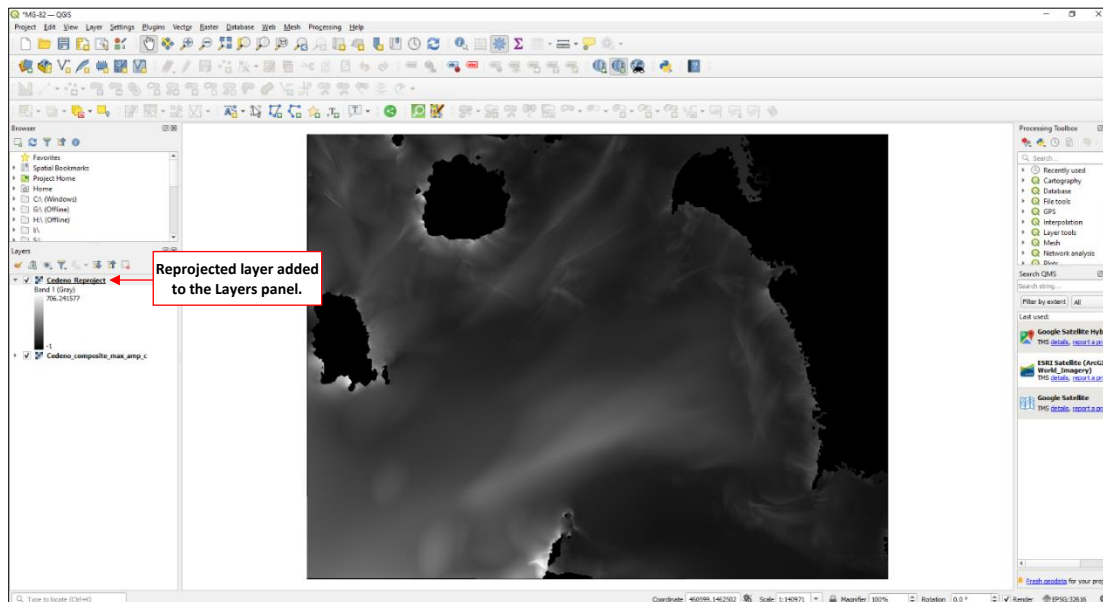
*MS-82 — QGIS

Project Edit View Layer Settings Plugins Vector Raster Database Web Mesh Processing Help

Browser

Favorites
Spatial Bookmarks
Project Home
Home
C:\ (Windows)
G:\ (Offline)
H:\ (Offline)
I:\

Layers

Cedeno_Reproject
Band 1 (Gray)
706.241577
-1
Cedeno_composite_max_amp_c

Reprojected layer added to the Layers panel.

Processing Toolbox

Search...
Recently used
Cartography
Database
File tools
GPS
Interpolation
Layer tools
Mesh
Network analysis

Search QMS
Search string...
Filter by extent All
Last used:
Google Satellite Hyb
TMS details, report a pr
ESRI Satellite (ArcG World_Imagery)
TMS details, report a pr
Google Satellite
TMS details, report a pr

Fresh geodata for your proj

Type to locate (Ctrl+K)
Coordinate 460599,1462502 Scale 1:140971 Magnifier 100% Rotation 0.0 ° Render EPSG:32616